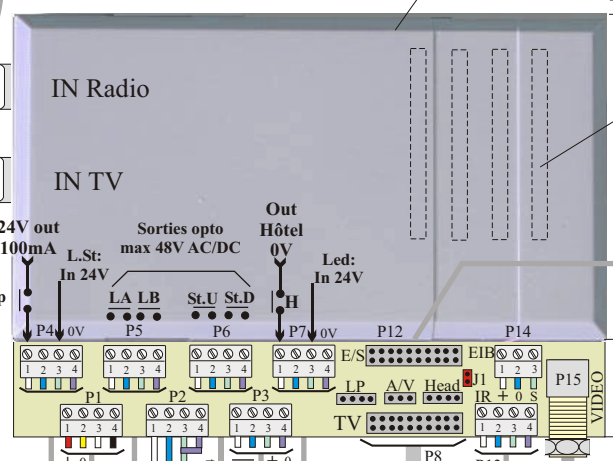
IN Radio

IN TV

24V out 100mA

L.St: In 24V

Sorties opto max 48V AC/DC

Out Hôtel 0V

Led: In 24V

LA LB

St.U St.D

H

P4 0V

P5

P6

P7 0V

P12

P14

1 2 3 4

1 2 3 4

1 2 3 4

1 2 3 4

E/S

EIB

J1

LP

A/V

Head

IR + 0 S

P15

VIDEO

TV

P1

P2

P3

1 2 3 4

1 2 3 4

1 2 3 4

1 2 3 4

P8

+ 0